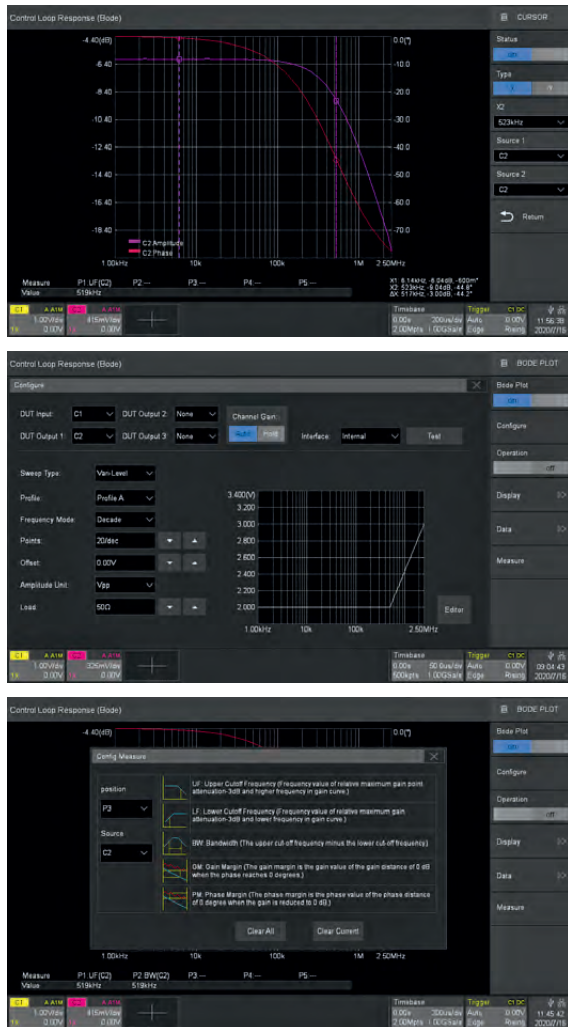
Control Loop Response (Bode)

CURSOR

-4.40(dB)

0.0(°)

-6.40

-10.0

-8.40

-20.0

-10.40

-30.0

-12.40

-40.0

-14.40

-50.0

-16.40

-60.0

-18.40

-70.0

C2 Amplitude
C2 Phase

1.00kHz 10k 100k 1M 2.50MHz

X1: 6.14kHz, -6.24dB, -600m°
X2: 523kHz, -9.04dB, -44.8°
ΔX: 517kHz, -3.00dB, -44.2°

Measure P1 UF(C2) P2 --- P3 --- P4 --- P5 ---
Value 519kHz

Status
on

Type
X Y

X2
523kHz

Source 1
C2

Source 2
C2

Return

C1 A A1M 1.00V/div 0.00V
C2 A A1M 415mV/div 0.00V

Timebase 0.00s 200us/div 2.00Mpts 1.00GSa/s
Trigger Auto Edge
C1 DC 0.00V Rising
11:56:38 2020/7/16

Control Loop Response (Bode)

BODE PLOT

Configure

DUT Input: C1
DUT Output 2: None
DUT Output 1: C2
DUT Output 3: None
Channel Gain:
Out/In Pos/In
Interface: Internal
Test

Sweep Type: Vari-Level
Profile: Profile A
Frequency Mode: Decade
Points: 20/dec
Offset: 0.00V
Amplitude Unit: Vpp
Load: 50Ω

3.400(V)
3.200
3.000
2.800
2.600
2.400
2.200
2.000
1.00kHz 10k 100k 2.50MHz

Editor

Bode Plot
on

Configure

Operation
off

Display

Data

Measure

C1 A A1M 1.00V/div 0.00V
C2 A A1M 326mV/div 0.00V

Timebase 0.00s 50.0us/div 500kpts 1.00GSa/s
Trigger Auto Edge
C1 DC 0.00V Rising
09:04:43 2020/7/16

Control Loop Response (Bode)

BODE PLOT

-4.40(dB)

Config Measure

position
P3

Source
C2

UF: Upper Cutoff Frequency (Frequency value of relative maximum gain point attenuation-3dB and higher frequency in gain curve.)

LF: Lower Cutoff Frequency (Frequency value of relative maximum gain attenuation-3dB and lower frequency in gain curve.)

BW: Bandwidth (The upper cut-off frequency minus the lower cut-off frequency)

GM: Gain Margin (The gain margin is the gain value of the gain distance of 0 dB when the phase reaches 0 degrees.)

PM: Phase Margin (The phase margin is the phase value of the phase distance of 0 degree when the gain is reduced to 0 dB.)

Clear All
Clear Current

1.00kHz 10k 100k 1M 2.50MHz

Measure P1 UF(C2) P2 BW(C2) P3 --- P4 --- P5 ---
Value 519kHz 518kHz

Bode Plot
on

Configure

Operation
off

Display

Data

Measure

C1 A A1M 1.00V/div 0.00V
C2 A A1M 415mV/div 0.00V

Timebase 0.00s 200us/div 2.00Mpts 1.00GSa/s
Trigger Auto Edge
C1 DC 0.00V Rising
11:45:42 2020/7/16